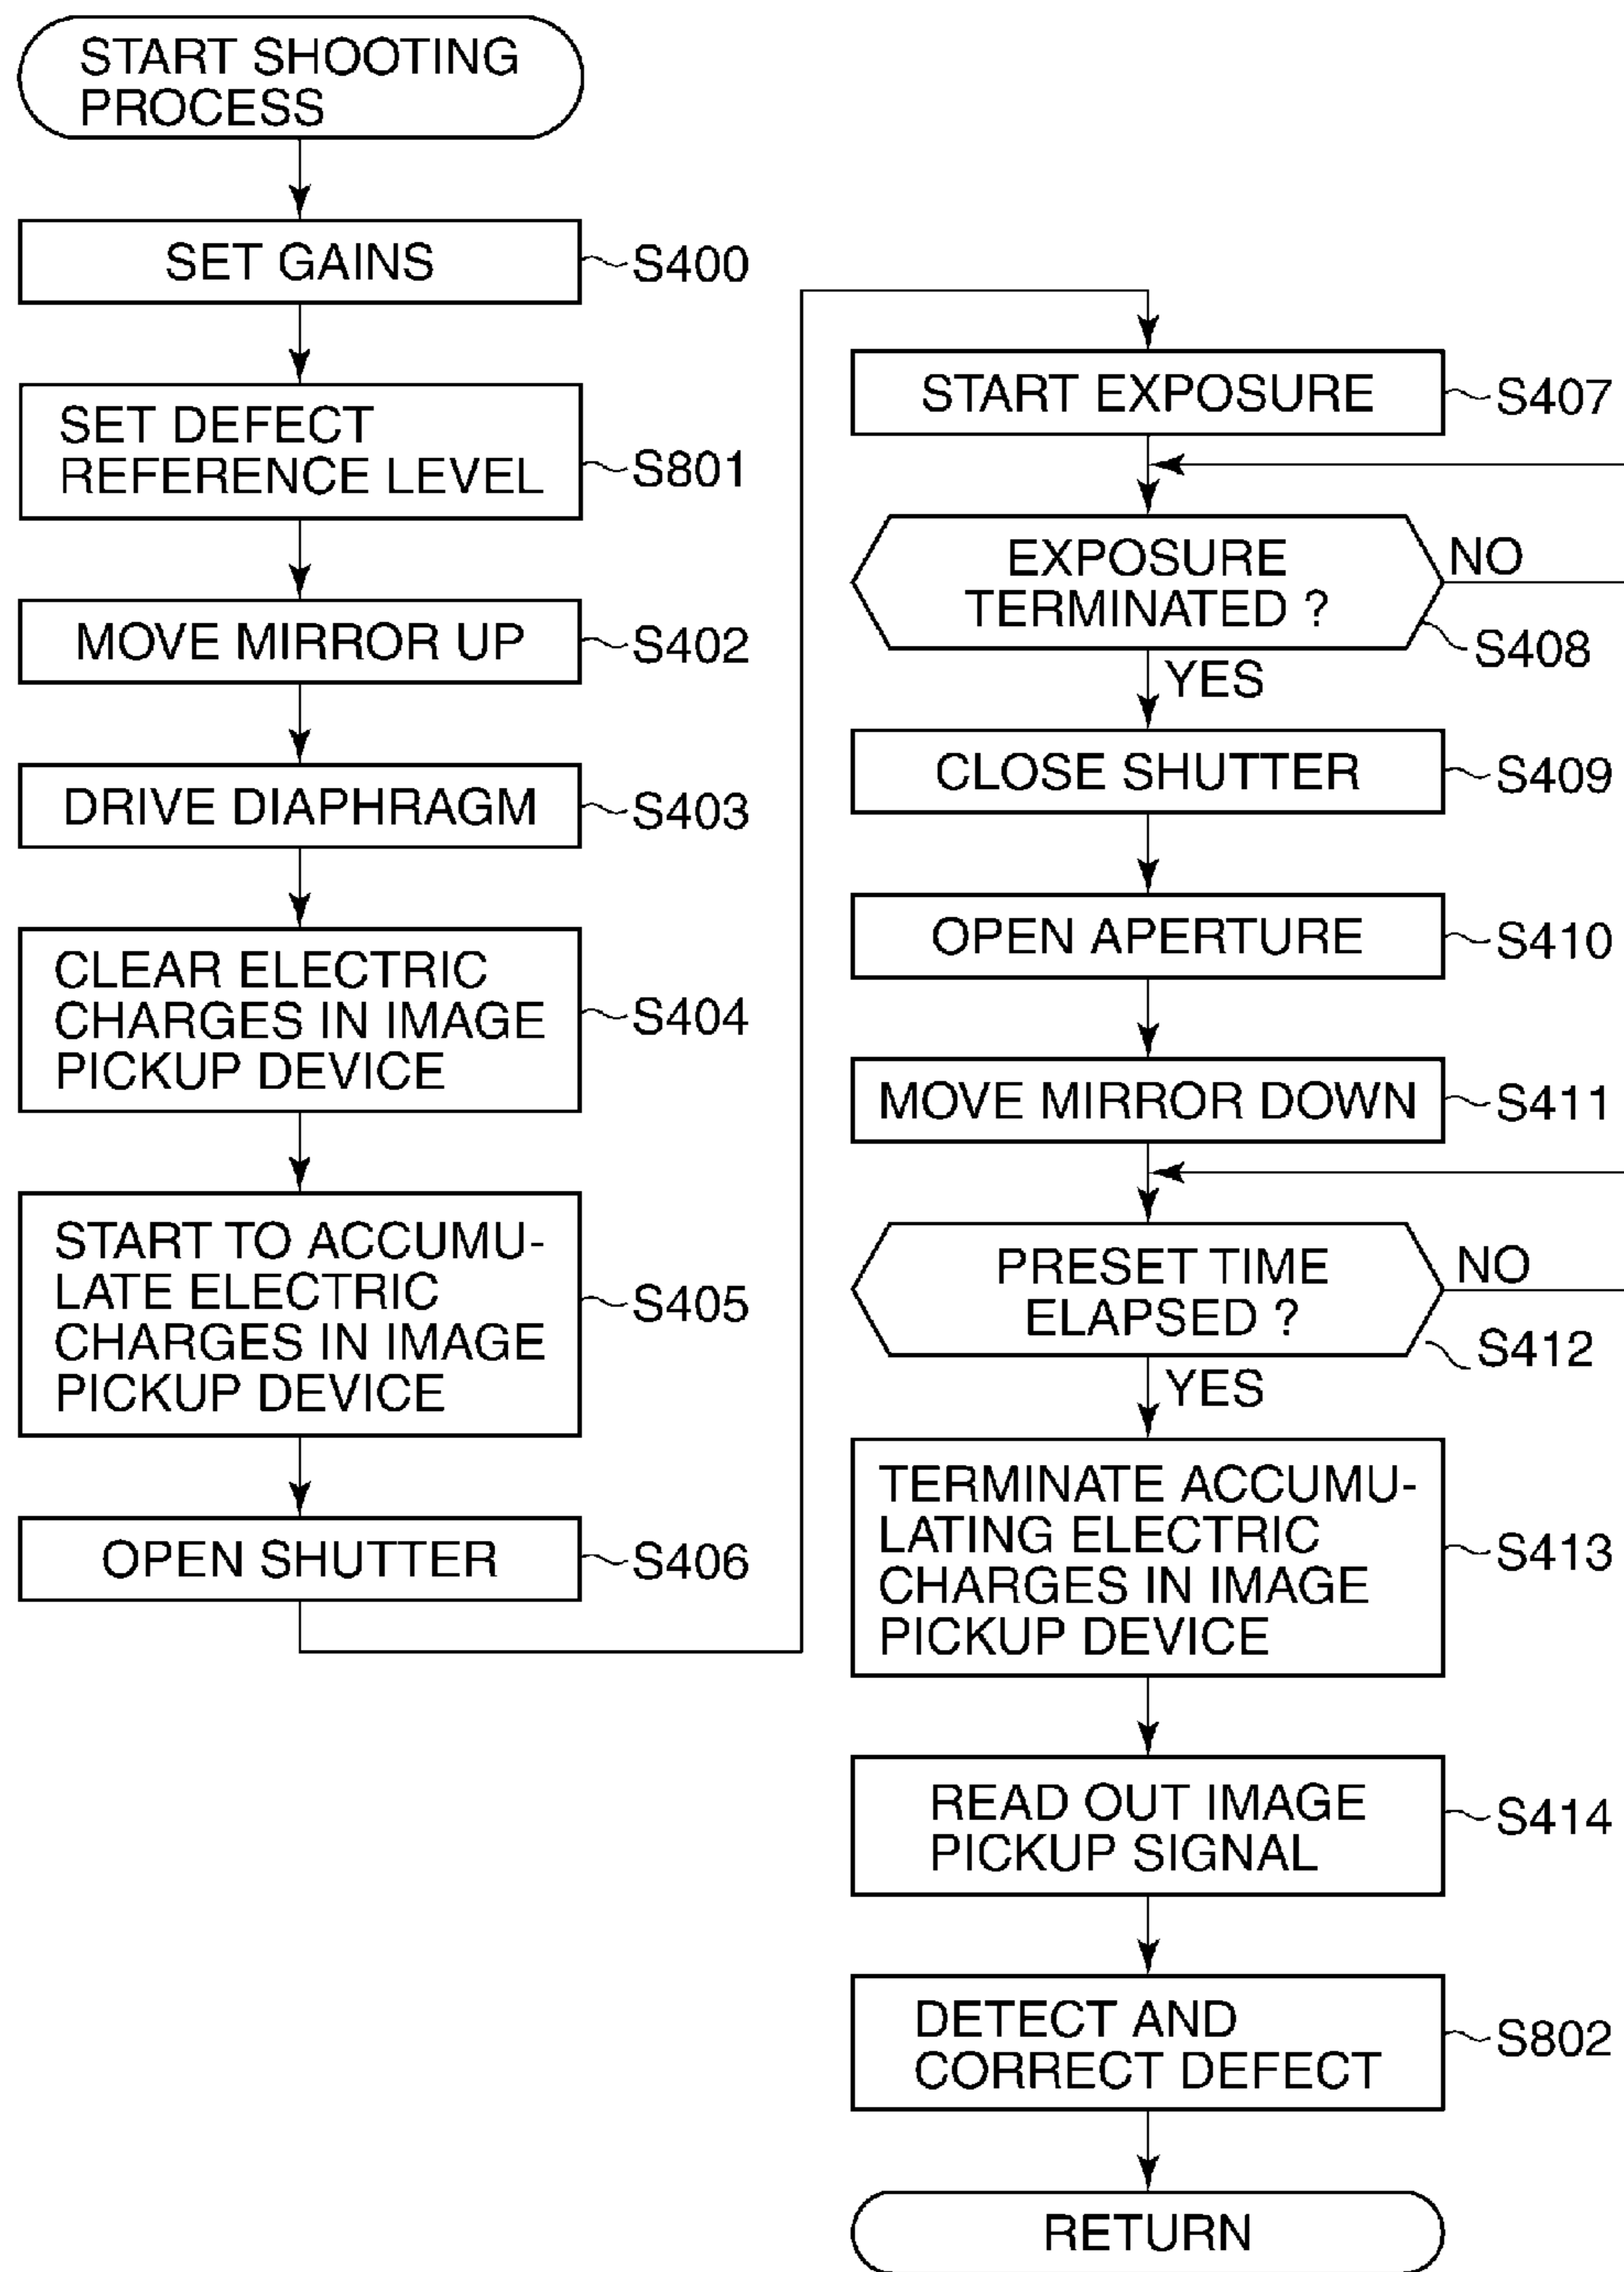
START SHOOTING PROCESS

SET GAINS
S400

SET DEFECT REFERENCE LEVEL
S801

MOVE MIRROR UP
S402

DRIVE DIAPHRAGM
S403

CLEAR ELECTRIC CHARGES IN IMAGE PICKUP DEVICE
S404

START TO ACCUMULATE ELECTRIC CHARGES IN IMAGE PICKUP DEVICE
S405

OPEN SHUTTER
S406

START EXPOSURE
S407

EXPOSURE TERMINATED ?
NO
S408
YES

CLOSE SHUTTER
S409

OPEN APERTURE
S410

MOVE MIRROR DOWN
S411

PRESET TIME ELAPSED ?
NO
S412
YES

TERMINATE ACCUMULATING ELECTRIC CHARGES IN IMAGE PICKUP DEVICE
S413

READ OUT IMAGE PICKUP SIGNAL
S414

DETECT AND CORRECT DEFECT
S802

RETURN